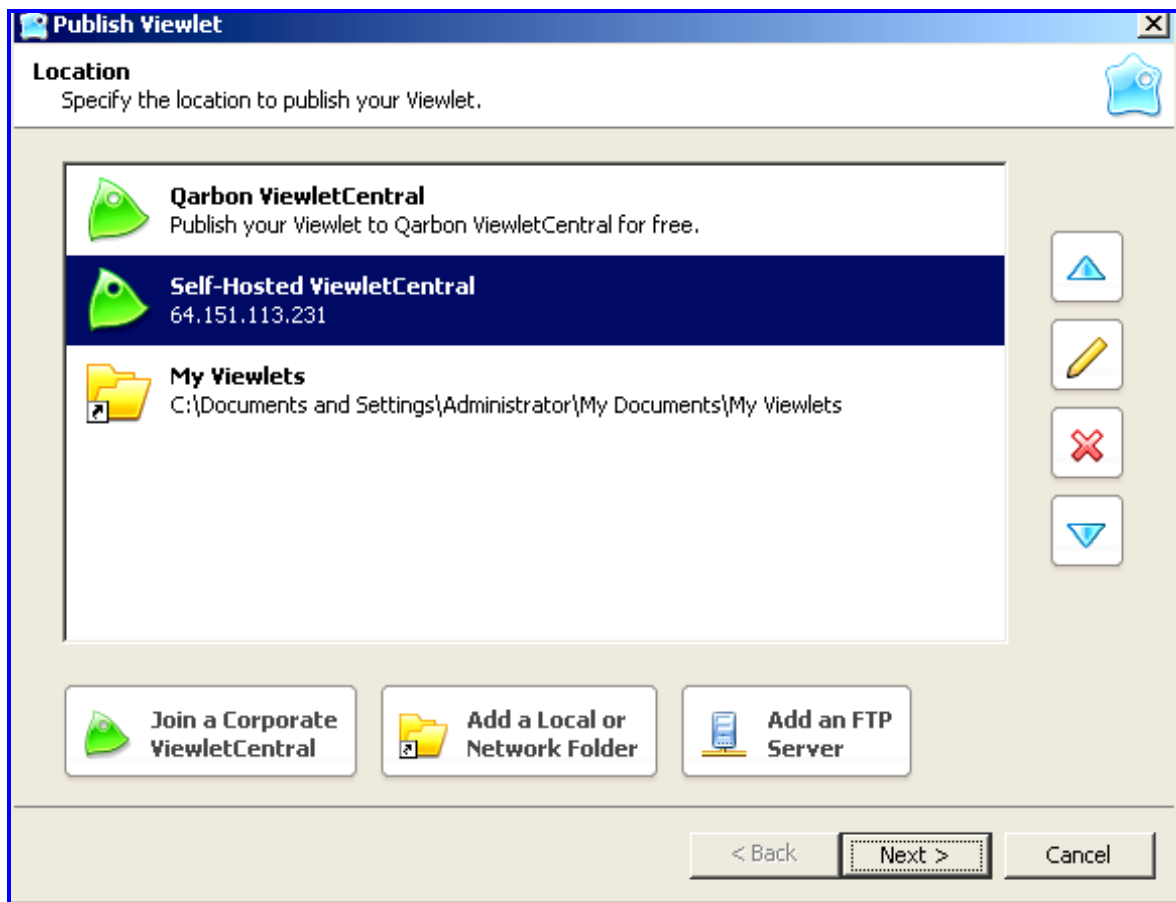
Publish Viewlet

Location
Specify the location to publish your Viewlet.

Qarbon ViewletCentral
Publish your Viewlet to Qarbon ViewletCentral for free.

Self-Hosted ViewletCentral
64.151.113.231

My Viewlets
C:\Documents and Settings\Administrator\My Documents\My Viewlets

Join a Corporate ViewletCentral

Add a Local or Network Folder

Add an FTP Server

< Back

Next >

Cancel